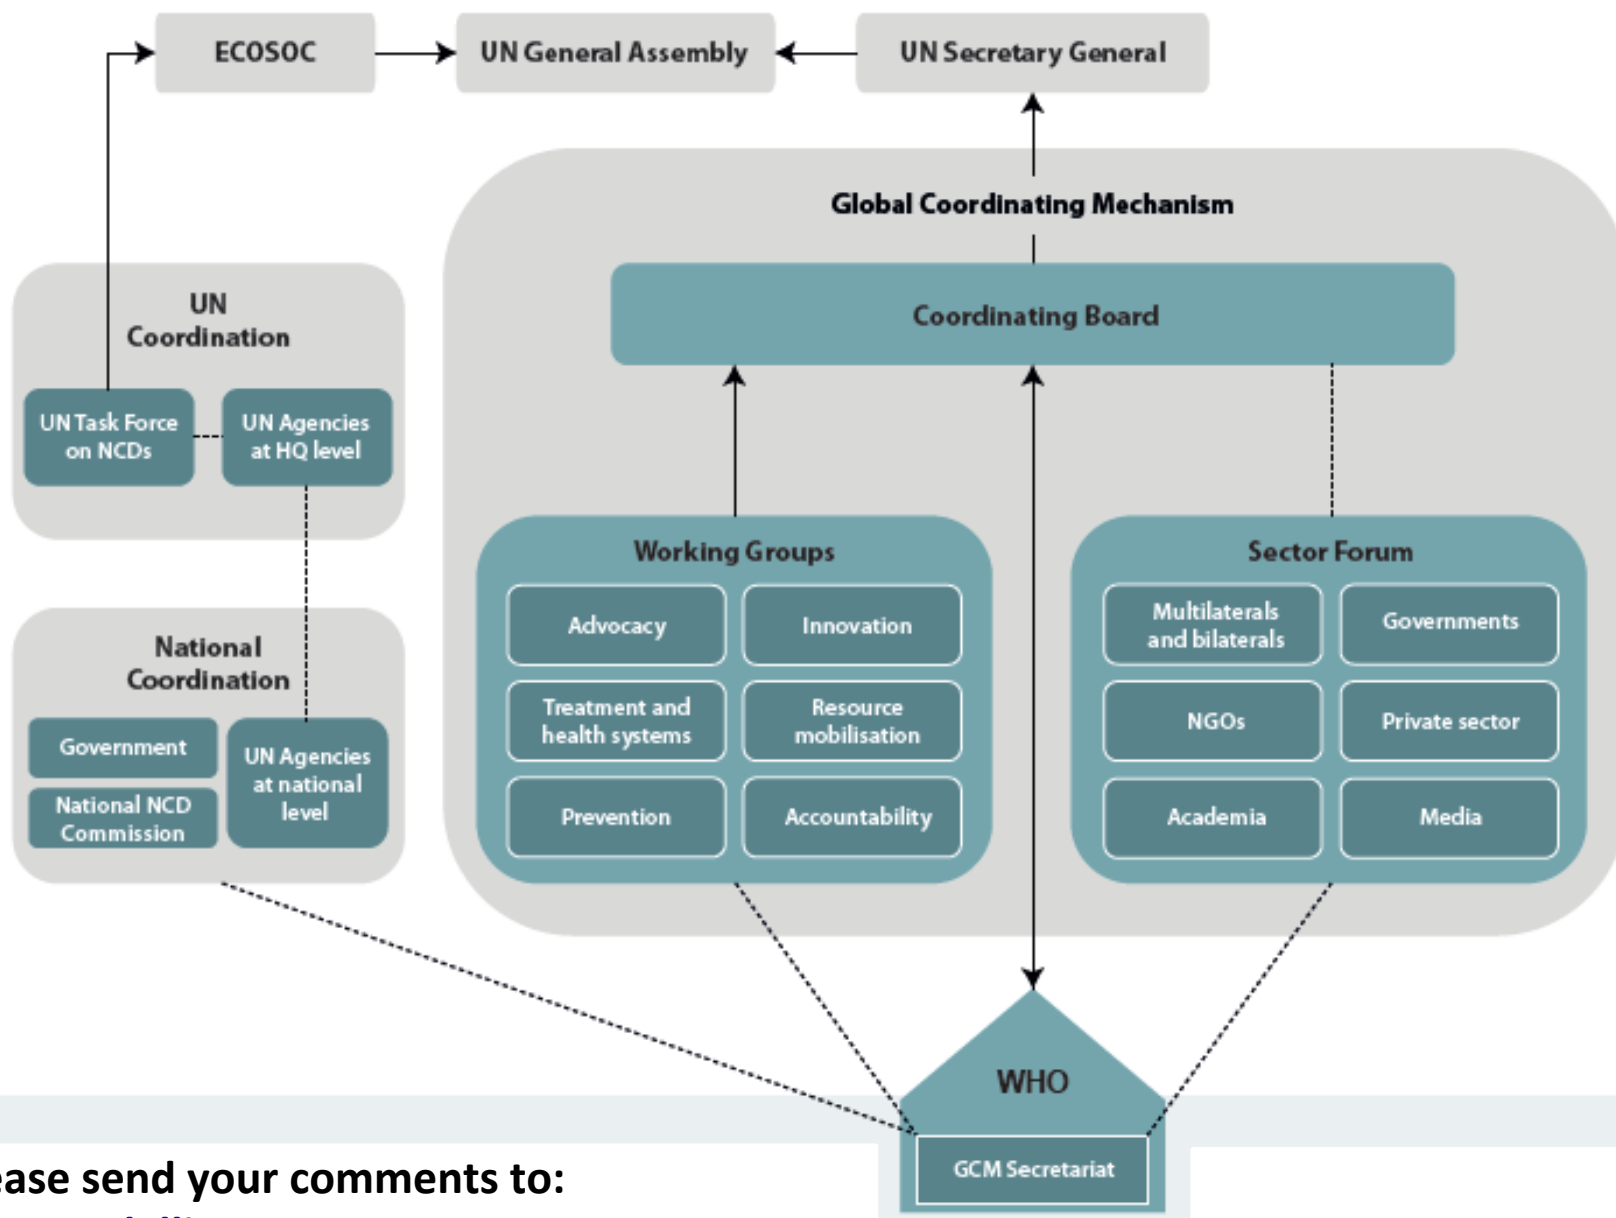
ECOSOC

UN General Assembly

UN Secretary General

Global Coordinating Mechanism

Coordinating Board

UN Coordination

UN Task Force on NCDs

UN Agencies at HQ level

National Coordination

Government

National NCD Commission

UN Agencies at national level

Working Groups

Advocacy

Innovation

Treatment and health systems

Resource mobilisation

Prevention

Accountability

Sector Forum

Multilaterals and bilaterals

Governments

NGOs

Private sector

Academia

Media

WHO

GCM Secretariat

ease send your comments to:

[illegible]